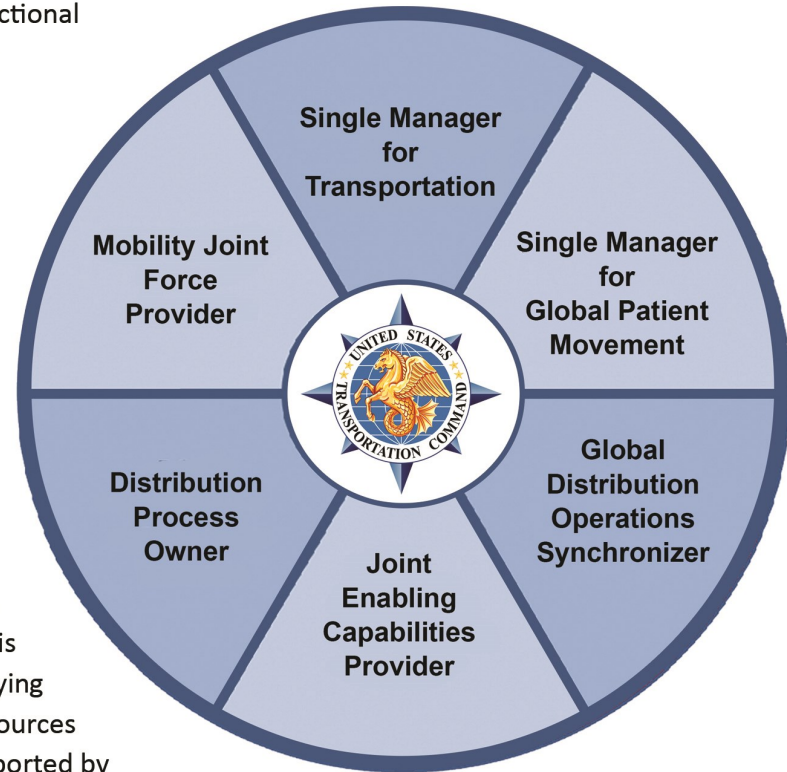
ctional

Single Manager for Transportation

Single Manager for Global Patient Movement

Global Distribution Operations Synchronizer

Joint Enabling Capabilities Provider

Distribution Process Owner

Mobility Joint Force Provider

UNITED STATES TRANSPORTATION COMMAND

is
ying
ources
ported by